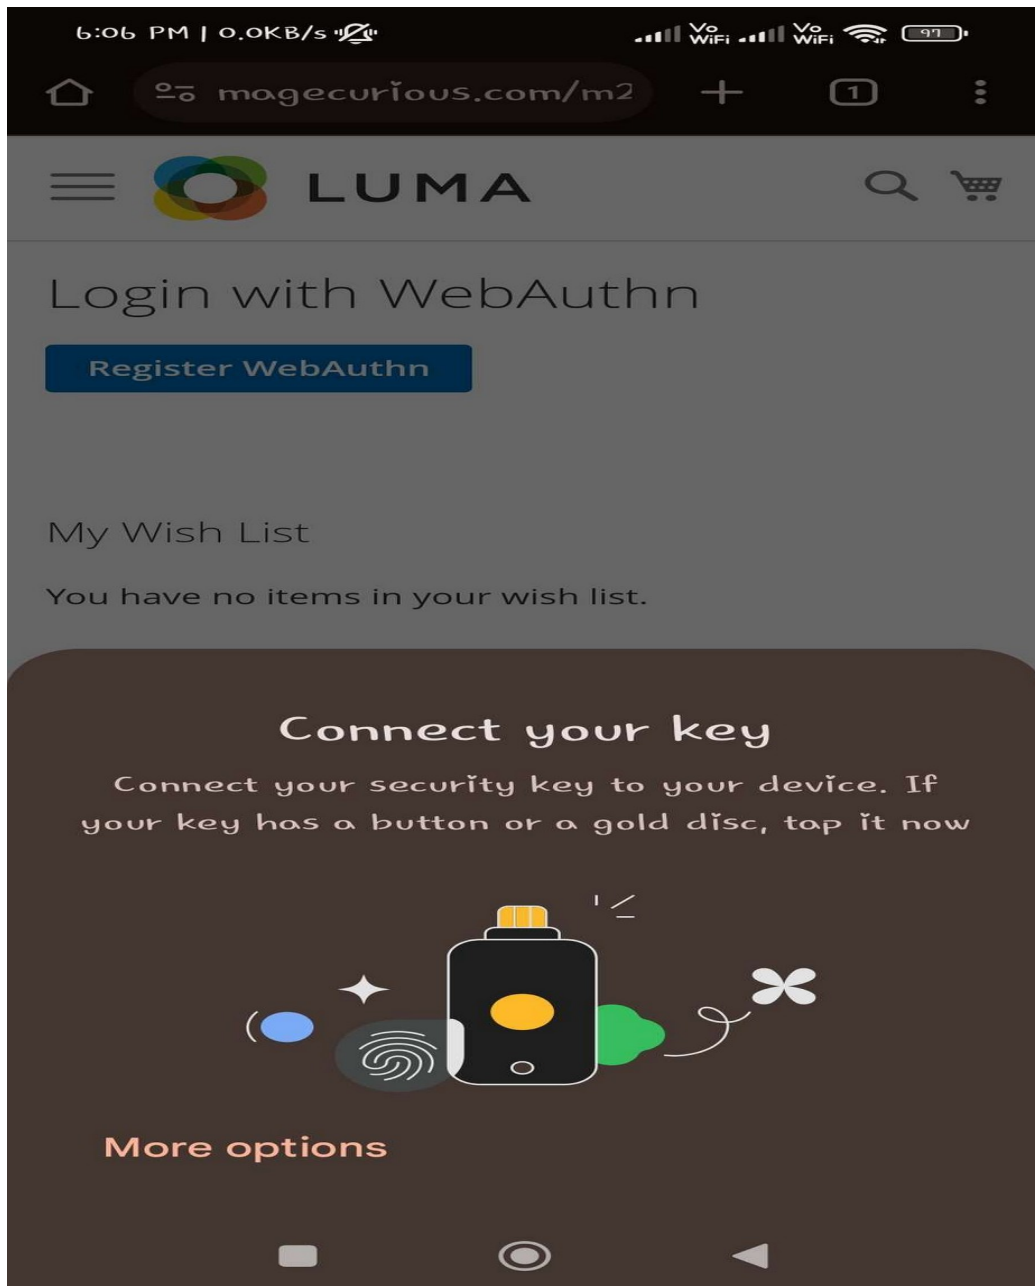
6:06 PM | 0.0KB/s

Vo WiFi Vo WiFi 97

magecurious.com/m2

1

LUMA

Login with WebAuthn

Register WebAuthn

My Wish List

You have no items in your wish list.

Connect your key

Connect your security key to your device. If your key has a button or a gold disc, tap it now

More options